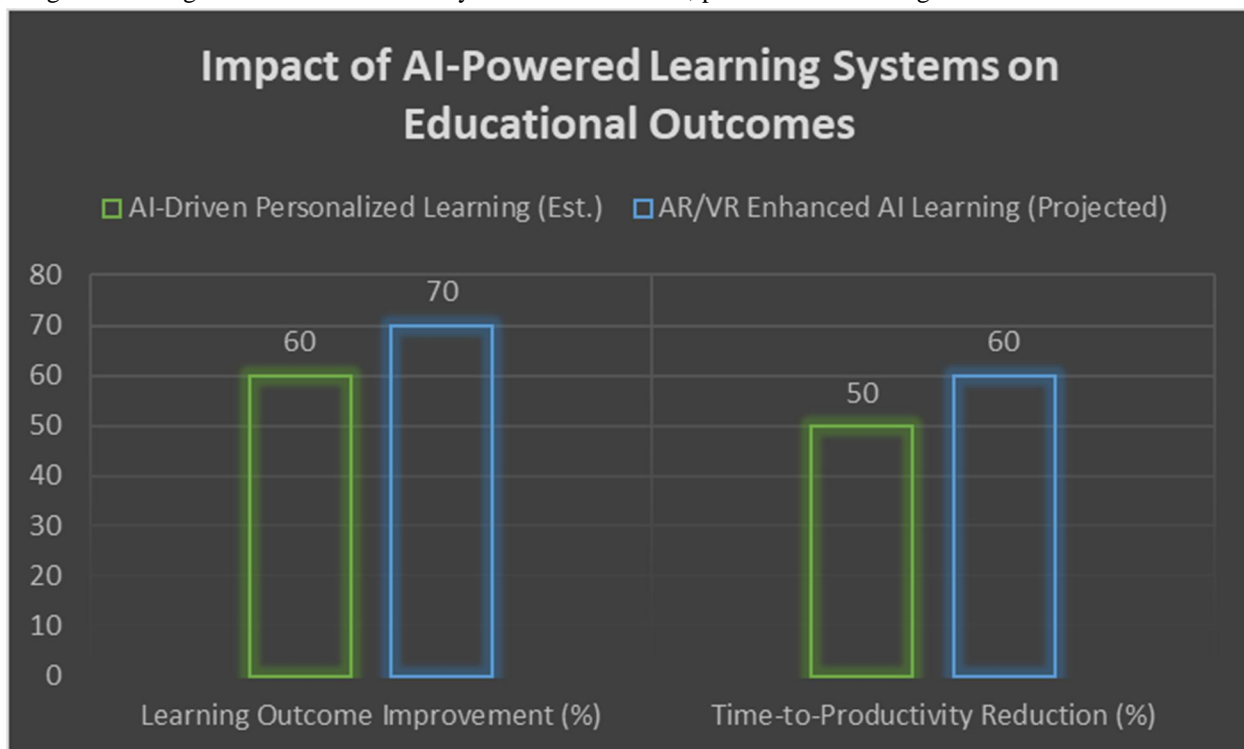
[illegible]

Impact of AI-Powered Learning Systems on Educational Outcomes

AI-Driven Personalized Learning (Est.) AR/VR Enhanced AI Learning (Projected)

80
70
60
50
40
30
20
10
0

60
70
50
60

Learning Outcome Improvement (%)
Time-to-Productivity Reduction (%)